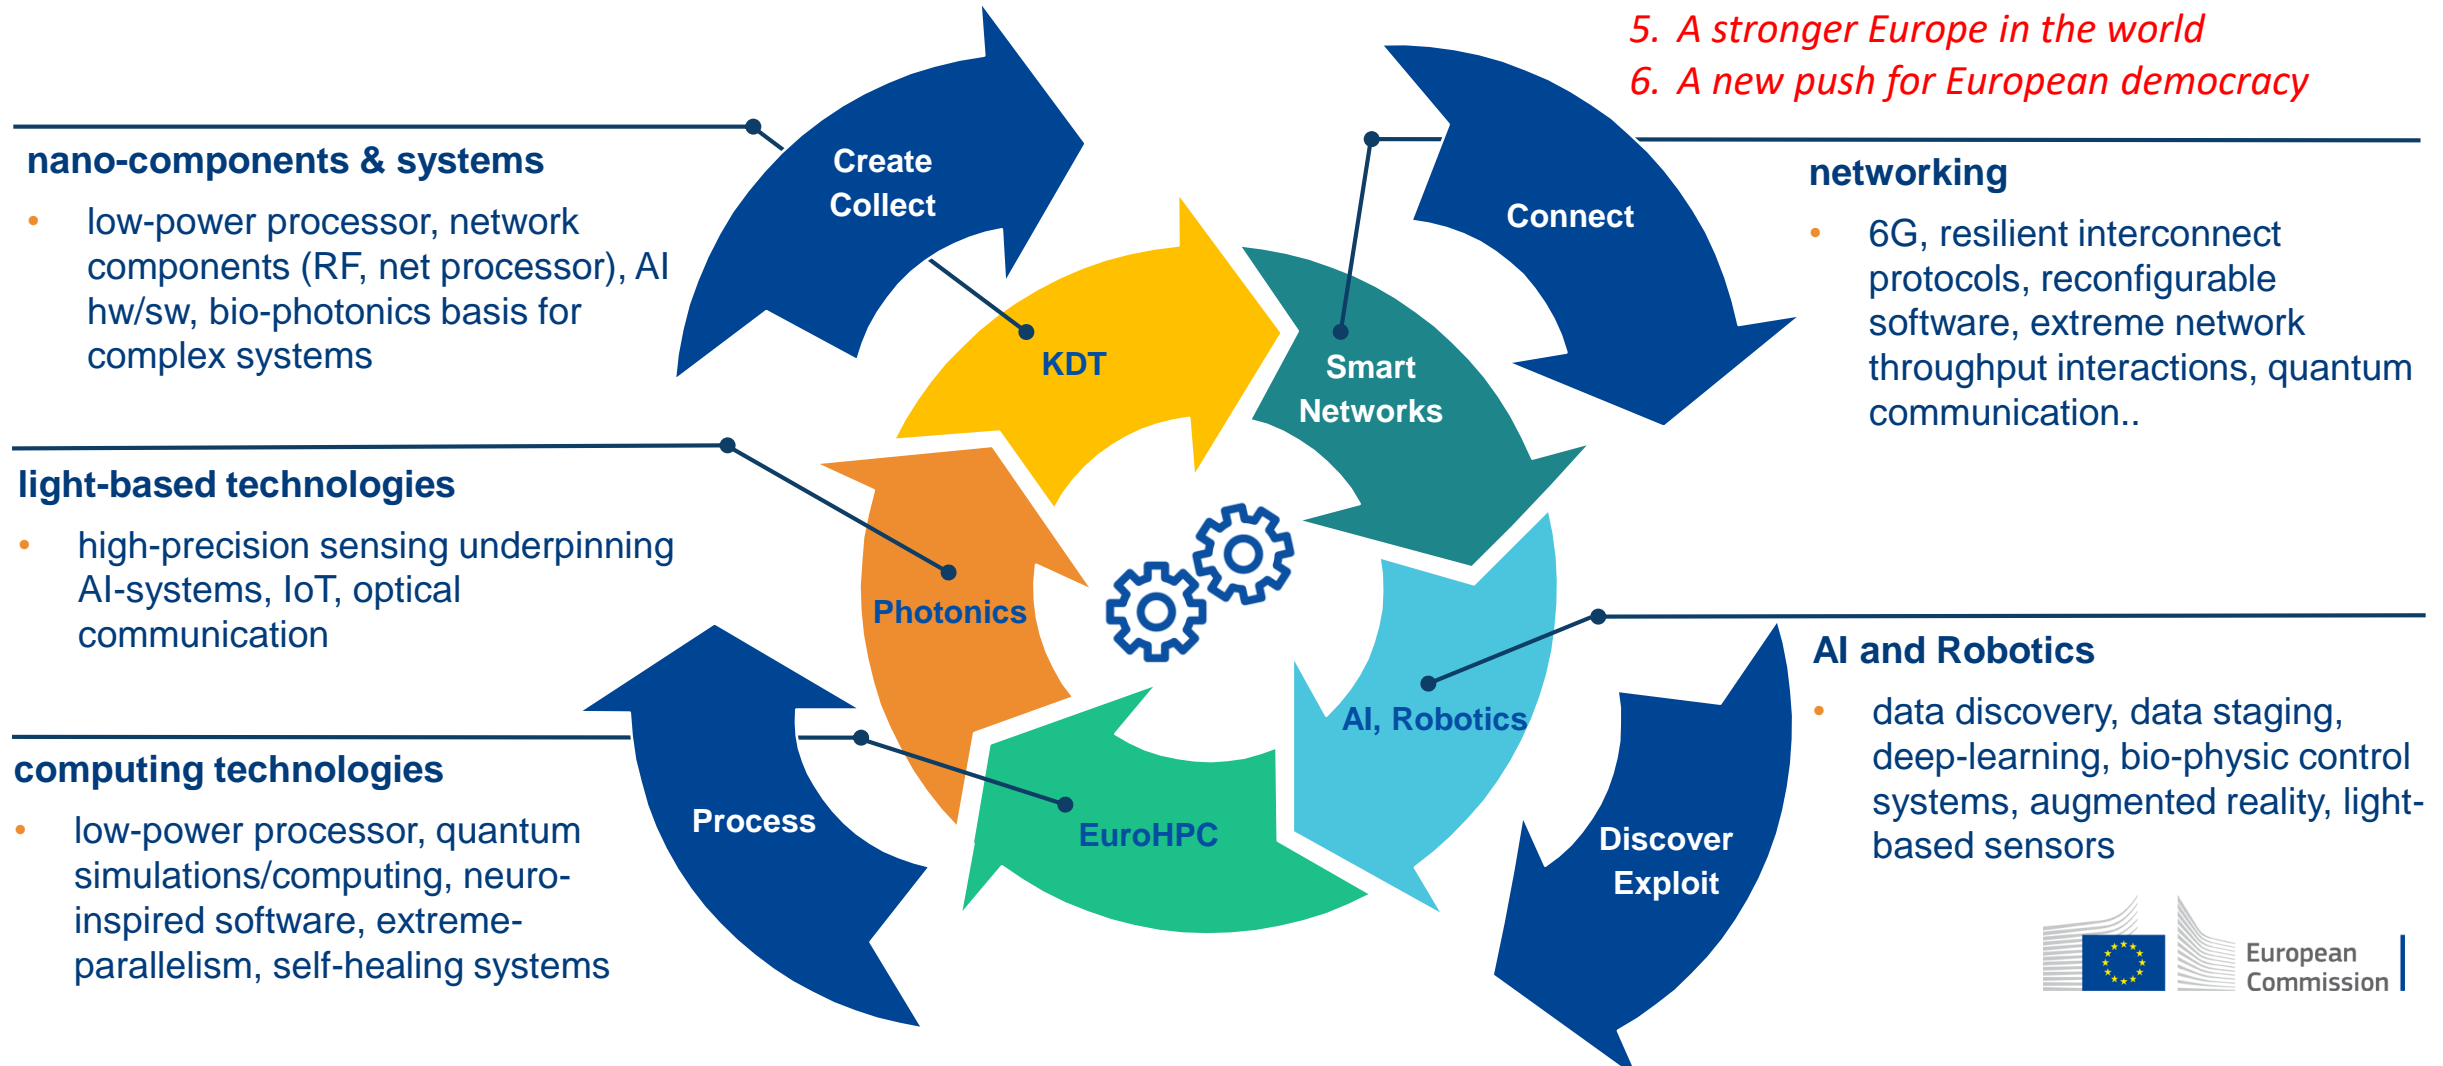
5. A stronger Europe in the world
6. A new push for European democracy

nano-components & systems
• low-power processor, network components (RF, net processor), AI hw/sw, bio-photonics basis for complex systems

light-based technologies
• high-precision sensing underpinning AI-systems, IoT, optical communication

computing technologies
• low-power processor, quantum simulations/computing, neuro-inspired software, extreme-parallelism, self-healing systems

Create
Collect

KDT

Smart
Networks

Connect

Photonics

AI, Robotics

EuroHPC

Process

Discover
Exploit

networking
• 6G, resilient interconnect protocols, reconfigurable software, extreme network throughput interactions, quantum communication..

AI and Robotics
• data discovery, data staging, deep-learning, bio-physic control systems, augmented reality, light-based sensors

European
Commission